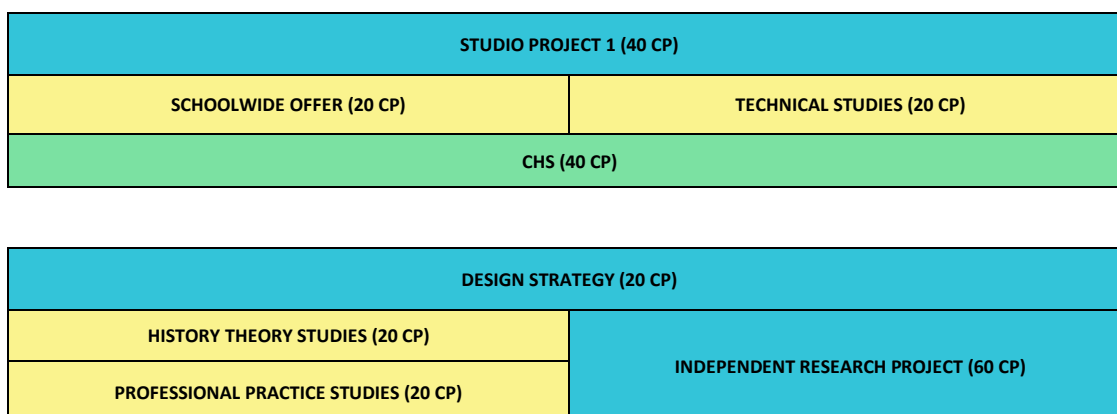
STUDIO PROJECT 1 (40 CP)

SCHOOLWIDE OFFER (20 CP)

TECHNICAL STUDIES (20 CP)

CHS (40 CP)

DESIGN STRATEGY (20 CP)

HISTORY THEORY STUDIES (20 CP)

PROFESSIONAL PRACTICE STUDIES (20 CP)

INDEPENDENT RESEARCH PROJECT (60 CP)